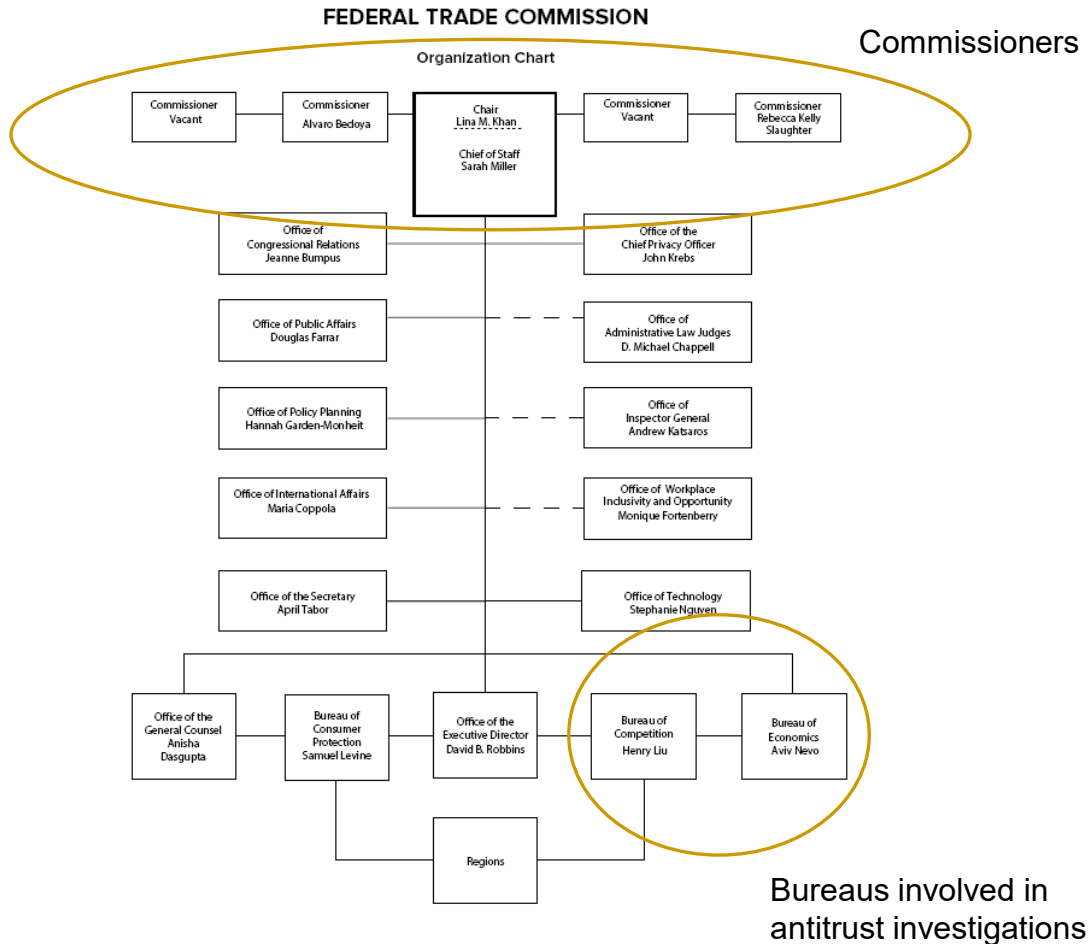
FEDERAL TRADE COMMISSION

Organization Chart

Commissioners

Commissioner Vacant

Commissioner Alvaro Bedoya

Chair Lina M. Khan

Chief of Staff Sarah Miller

Commissioner Vacant

Commissioner Rebecca Kelly Slaughter

Office of Congressional Relations Jeanne Bumpus

Office of the Chief Privacy Officer John Krebs

Office of Public Affairs Douglas Farrar

Office of Administrative Law Judges D. Michael Chappell

Office of Policy Planning Hannah Garden-Monheit

Office of Inspector General Andrew Katsaros

Office of International Affairs Maria Coppola

Office of Workplace Inclusivity and Opportunity Monique Fortenberry

Office of the Secretary April Tabor

Office of Technology Stephanie Nguyen

Office of the General Counsel Anisha Dasgupta

Bureau of Consumer Protection Samuel Levine

Office of the Executive Director David B. Robbins

Bureau of Competition Henry Liu

Bureau of Economics Aviv Nevo

Regions

Bureaus involved in antitrust investigations